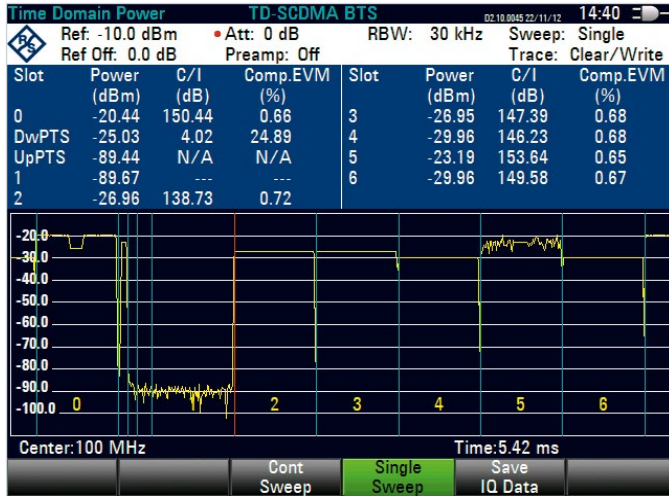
Time Domain Power TD-SCDMA BTS D2.10.0045 22/11/12 14:40

Ref: -10.0 dBm • Att: 0 dB RBW: 30 kHz Sweep: Single
Ref Off: 0.0 dB Preamp: Off Trace: Clear/Write

| Slot | Power (dBm) | C/I (dB) | Comp.EVM (%) | Slot | Power (dBm) | C/I (dB) | Comp.EVM (%) |
|---|---|---|---|---|---|---|---|
| 0 | -20.44 | 150.44 | 0.66 | 3 | -26.95 | 147.39 | 0.68 |
| DwPTS | -25.03 | 4.02 | 24.89 | 4 | -29.96 | 146.23 | 0.68 |
| UpPTS | -89.44 | N/A | N/A | 5 | -23.19 | 153.64 | 0.65 |
| 1 | -89.67 | --- | --- | 6 | -29.96 | 149.58 | 0.67 |
| 2 | -26.96 | 138.73 | 0.72 | | | | |

-20.0
-30.0
-40.0
-50.0
-60.0
-70.0
-80.0
-90.0
-100.0
0 1 2 3 4 5 6

Center:100 MHz Time:5.42 ms

Cont Sweep
Single Sweep
Save IQ Data